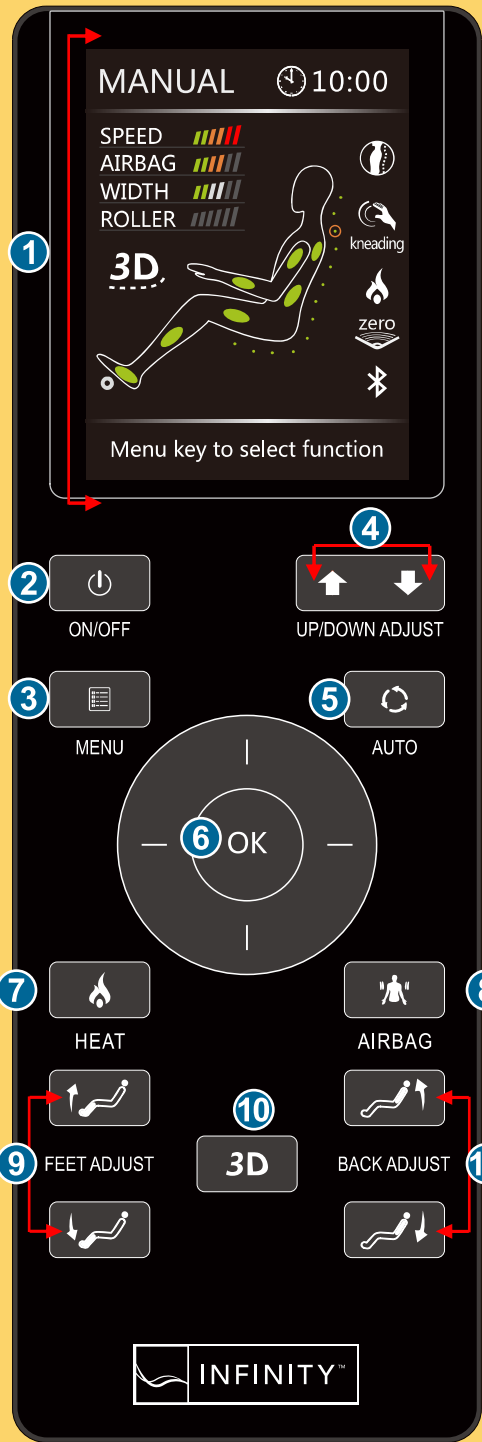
1

MANUAL 10:00

SPEED
AIRBAG
WIDTH
ROLLER

3D

kneading

zero

Menu key to select function

2 ON/OFF

4 UP/DOWN ADJUST

3 MENU

5 AUTO

6 OK

7 HEAT

8 AIRBAG

9 FEET ADJUST

10 3D

BACK ADJUST

INFINITY™